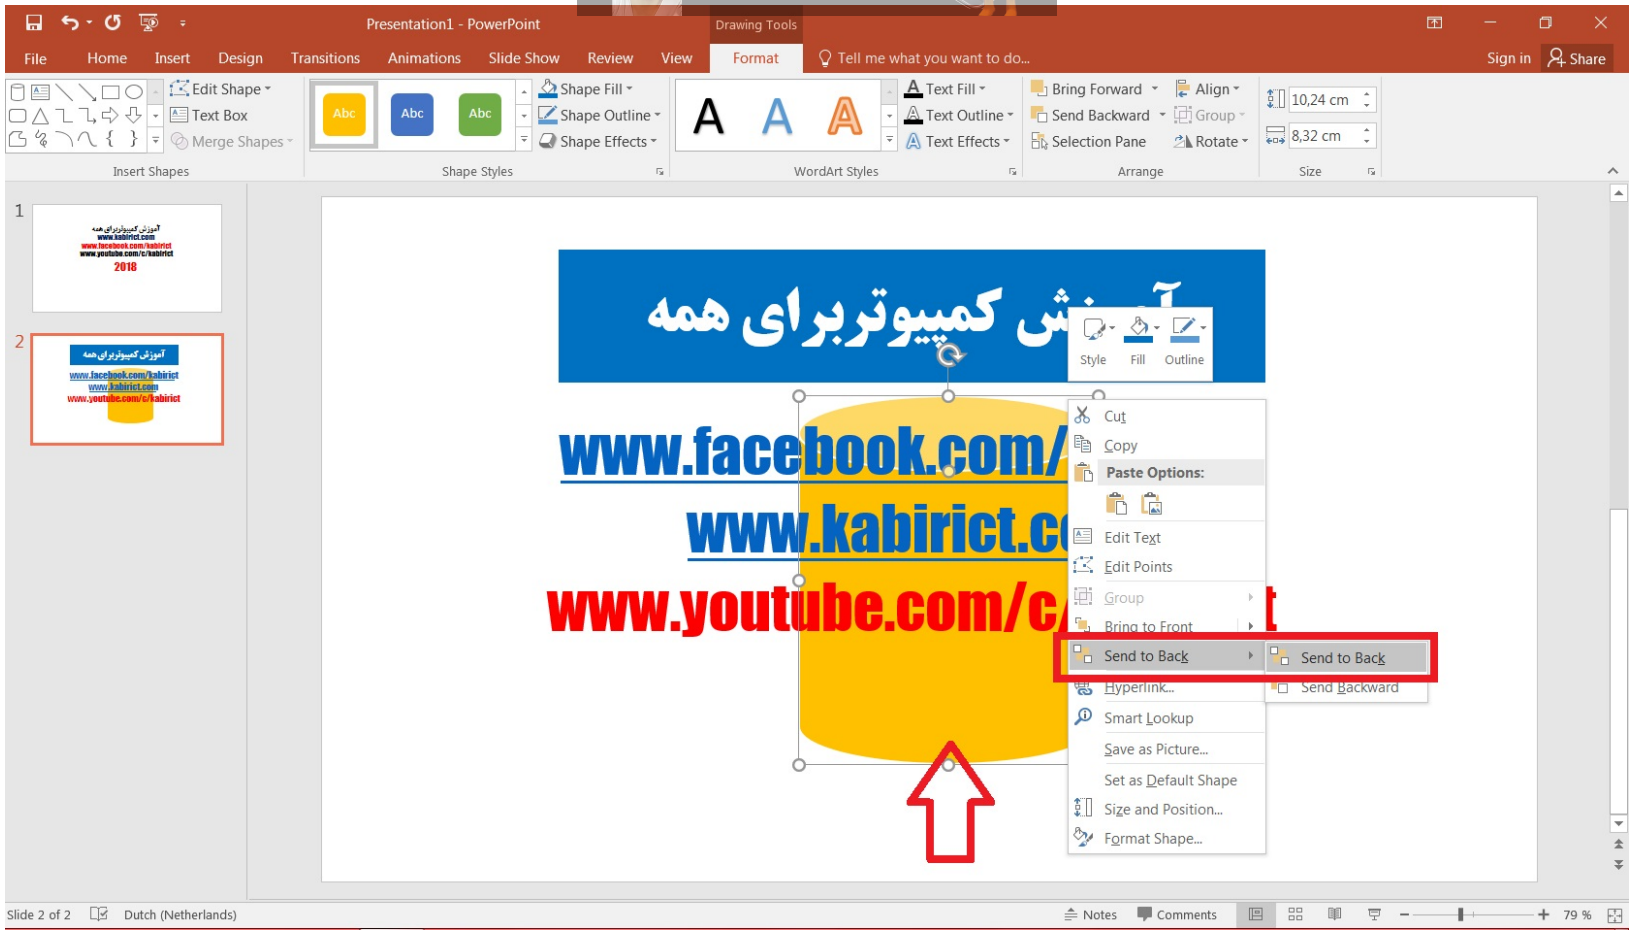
Presentation1 - PowerPoint
Drawing Tools
Sign in
Share
File Home Insert Design Transitions Animations Slide Show Review View Format
Tell me what you want to do...

Edit Shape
Text Box
Merge Shapes
Insert Shapes
Abc Abc Abc
Shape Fill
Shape Outline
Shape Effects
Shape Styles
A A A
Text Fill
Text Outline
Text Effects
WordArt Styles
Bring Forward
Send Backward
Selection Pane
Align
Group
Rotate
Arrange
10,24 cm
8,32 cm
Size

1
آموزش کمپیوتربرای همه
www.kabirict.com
www.facebook.com/kabirict
www.youtube.com/c/kabirict
2018

2
آموزش کمپیوتربرای همه
www.facebook.com/kabirict
www.kabirict.com
www.youtube.com/c/kabirict

آموزش کمپیوتربرای همه
www.facebook.com/
www.kabirict.c
www.youtube.com/c/ t

Style Fill Outline

Cut
Copy
Paste Options:
Edit Text
Edit Points
Group
Bring to Front
Send to Back
Hyperlink...
Smart Lookup
Save as Picture...
Set as Default Shape
Size and Position...
Format Shape...

Send to Back
Send Backward

Slide 2 of 2 Dutch (Netherlands) Notes Comments 79 %